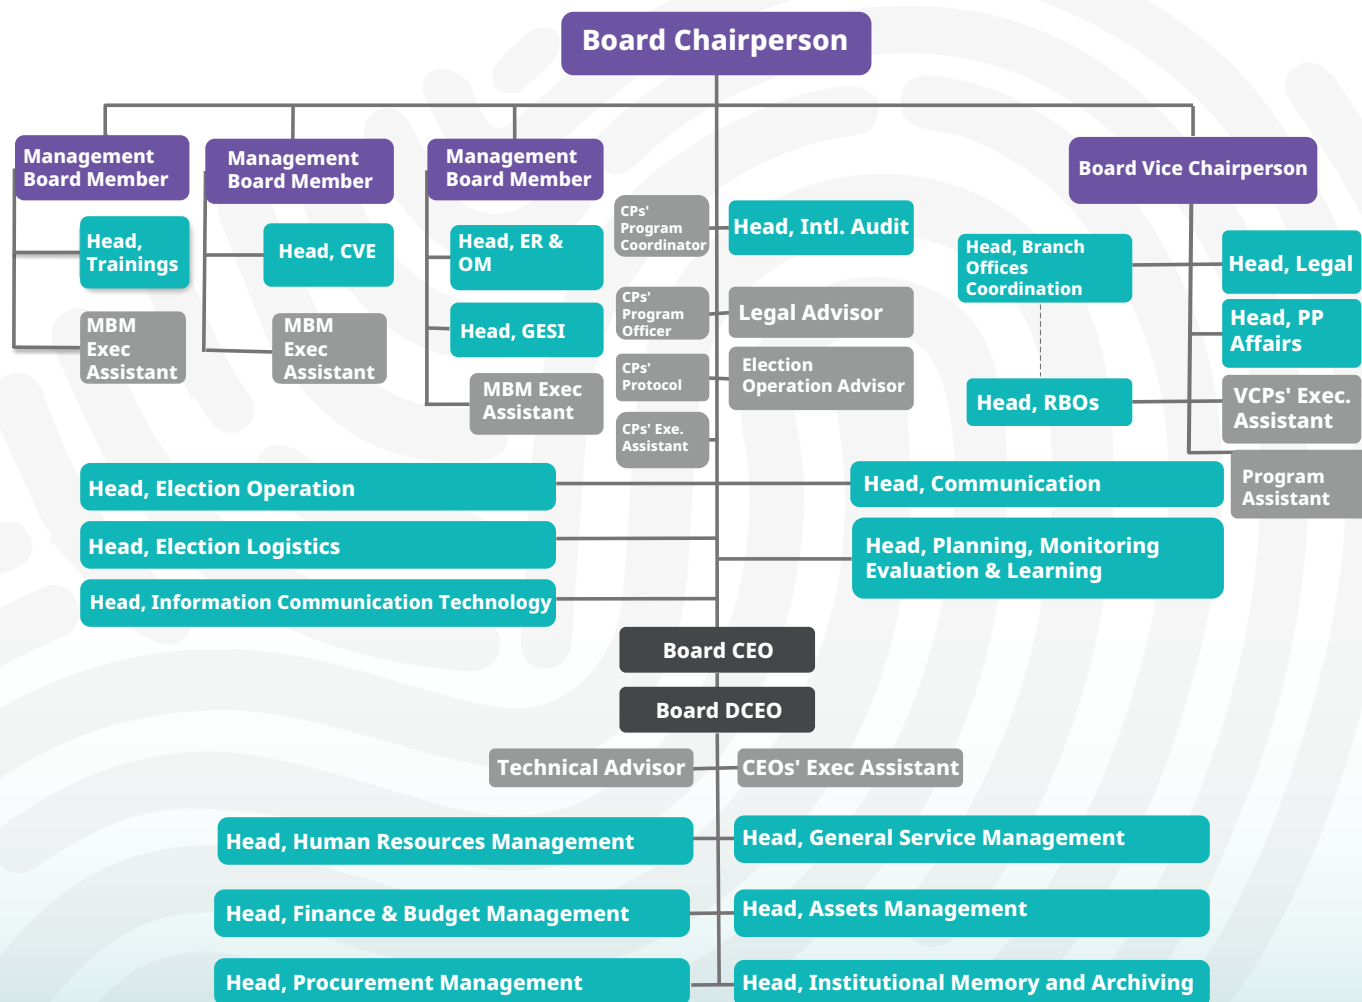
Board Chairperson

Management Board Member

Head, Trainings

MBM Exec Assistant

Management Board Member

Head, CVE

MBM Exec Assistant

Management Board Member

Head, ER & OM

Head, GESI

MBM Exec Assistant

CPs' Program Coordinator

CPs' Program Officer

CPs' Protocol

CPs' Exe. Assistant

Head, Intl. Audit

Legal Advisor

Election Operation Advisor

Board Vice Chairperson

Head, Branch Offices Coordination

Head, RBOs

Head, Legal

Head, PP Affairs

VCPs' Exec. Assistant

Program Assistant

Head, Election Operation

Head, Election Logistics

Head, Information Communication Technology

Head, Communication

Head, Planning, Monitoring Evaluation & Learning

Board CEO

Board DCEO

Technical Advisor

CEOs' Exec Assistant

Head, Human Resources Management

Head, Finance & Budget Management

Head, Procurement Management

Head, General Service Management

Head, Assets Management

Head, Institutional Memory and Archiving